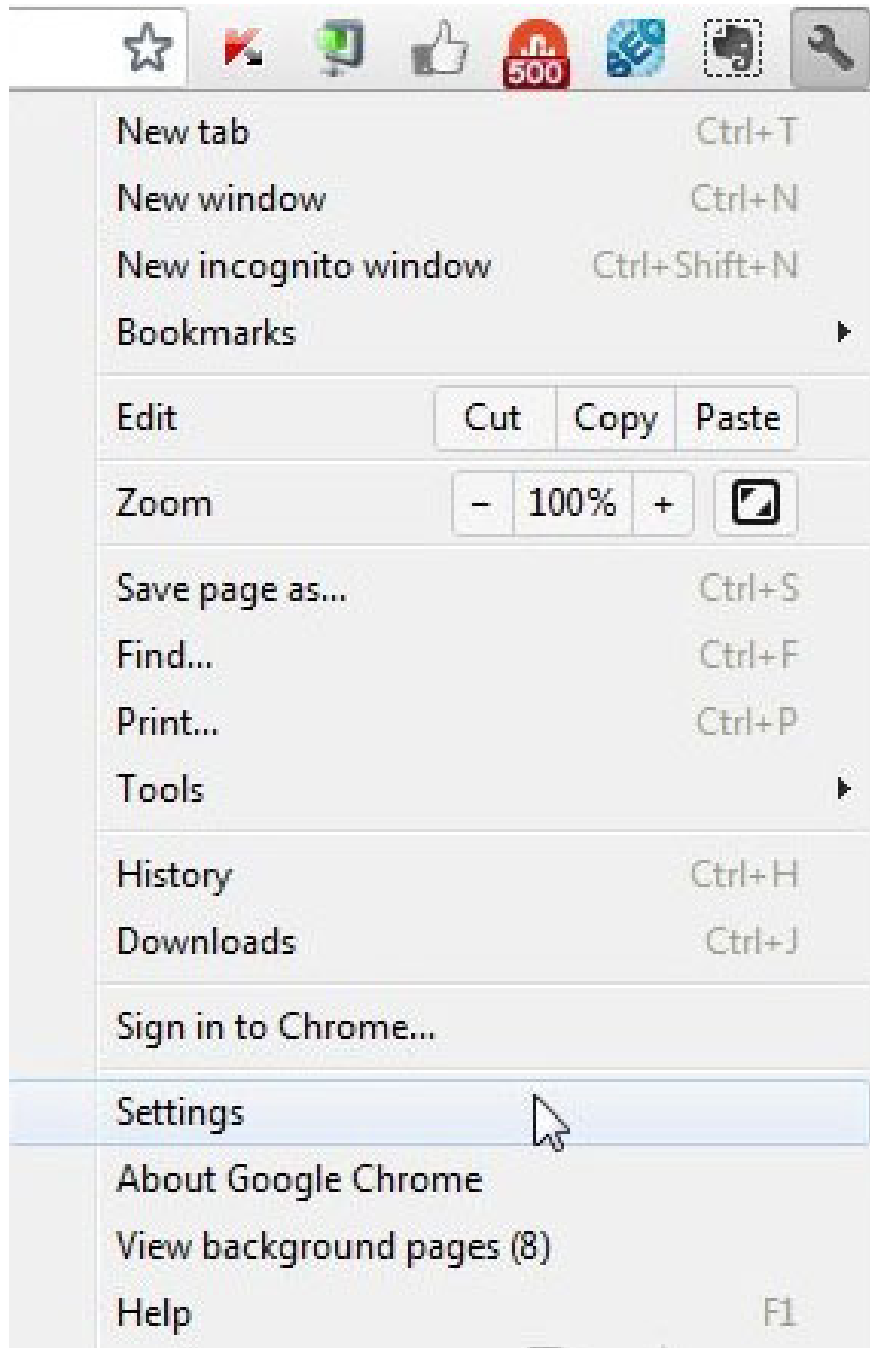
500

New tab Ctrl+T
New window Ctrl+N
New incognito window Ctrl+Shift+N
Bookmarks

Edit Cut Copy Paste

Zoom – 100% +

Save page as... Ctrl+S
Find... Ctrl+F
Print... Ctrl+P
Tools

History Ctrl+H
Downloads Ctrl+J

Sign in to Chrome...

Settings
About Google Chrome
View background pages (8)
Help F1